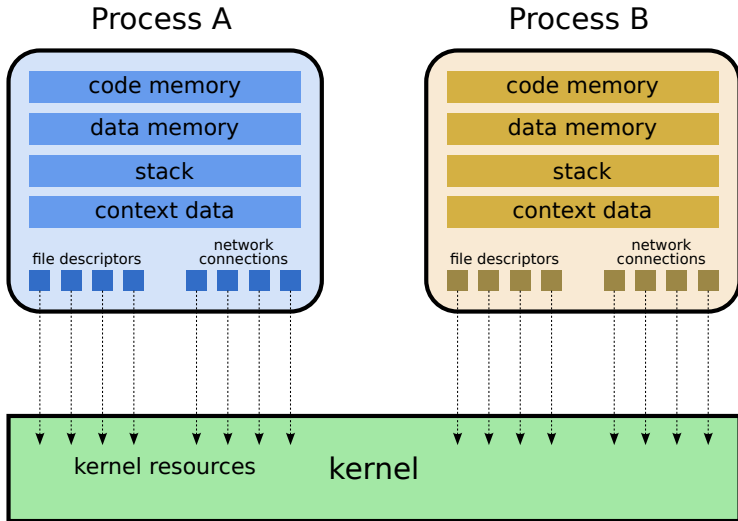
Process A

code memory

data memory

stack

context data

file descriptors

network connections

Process B

code memory

data memory

stack

context data

file descriptors

network connections

kernel resources

kernel